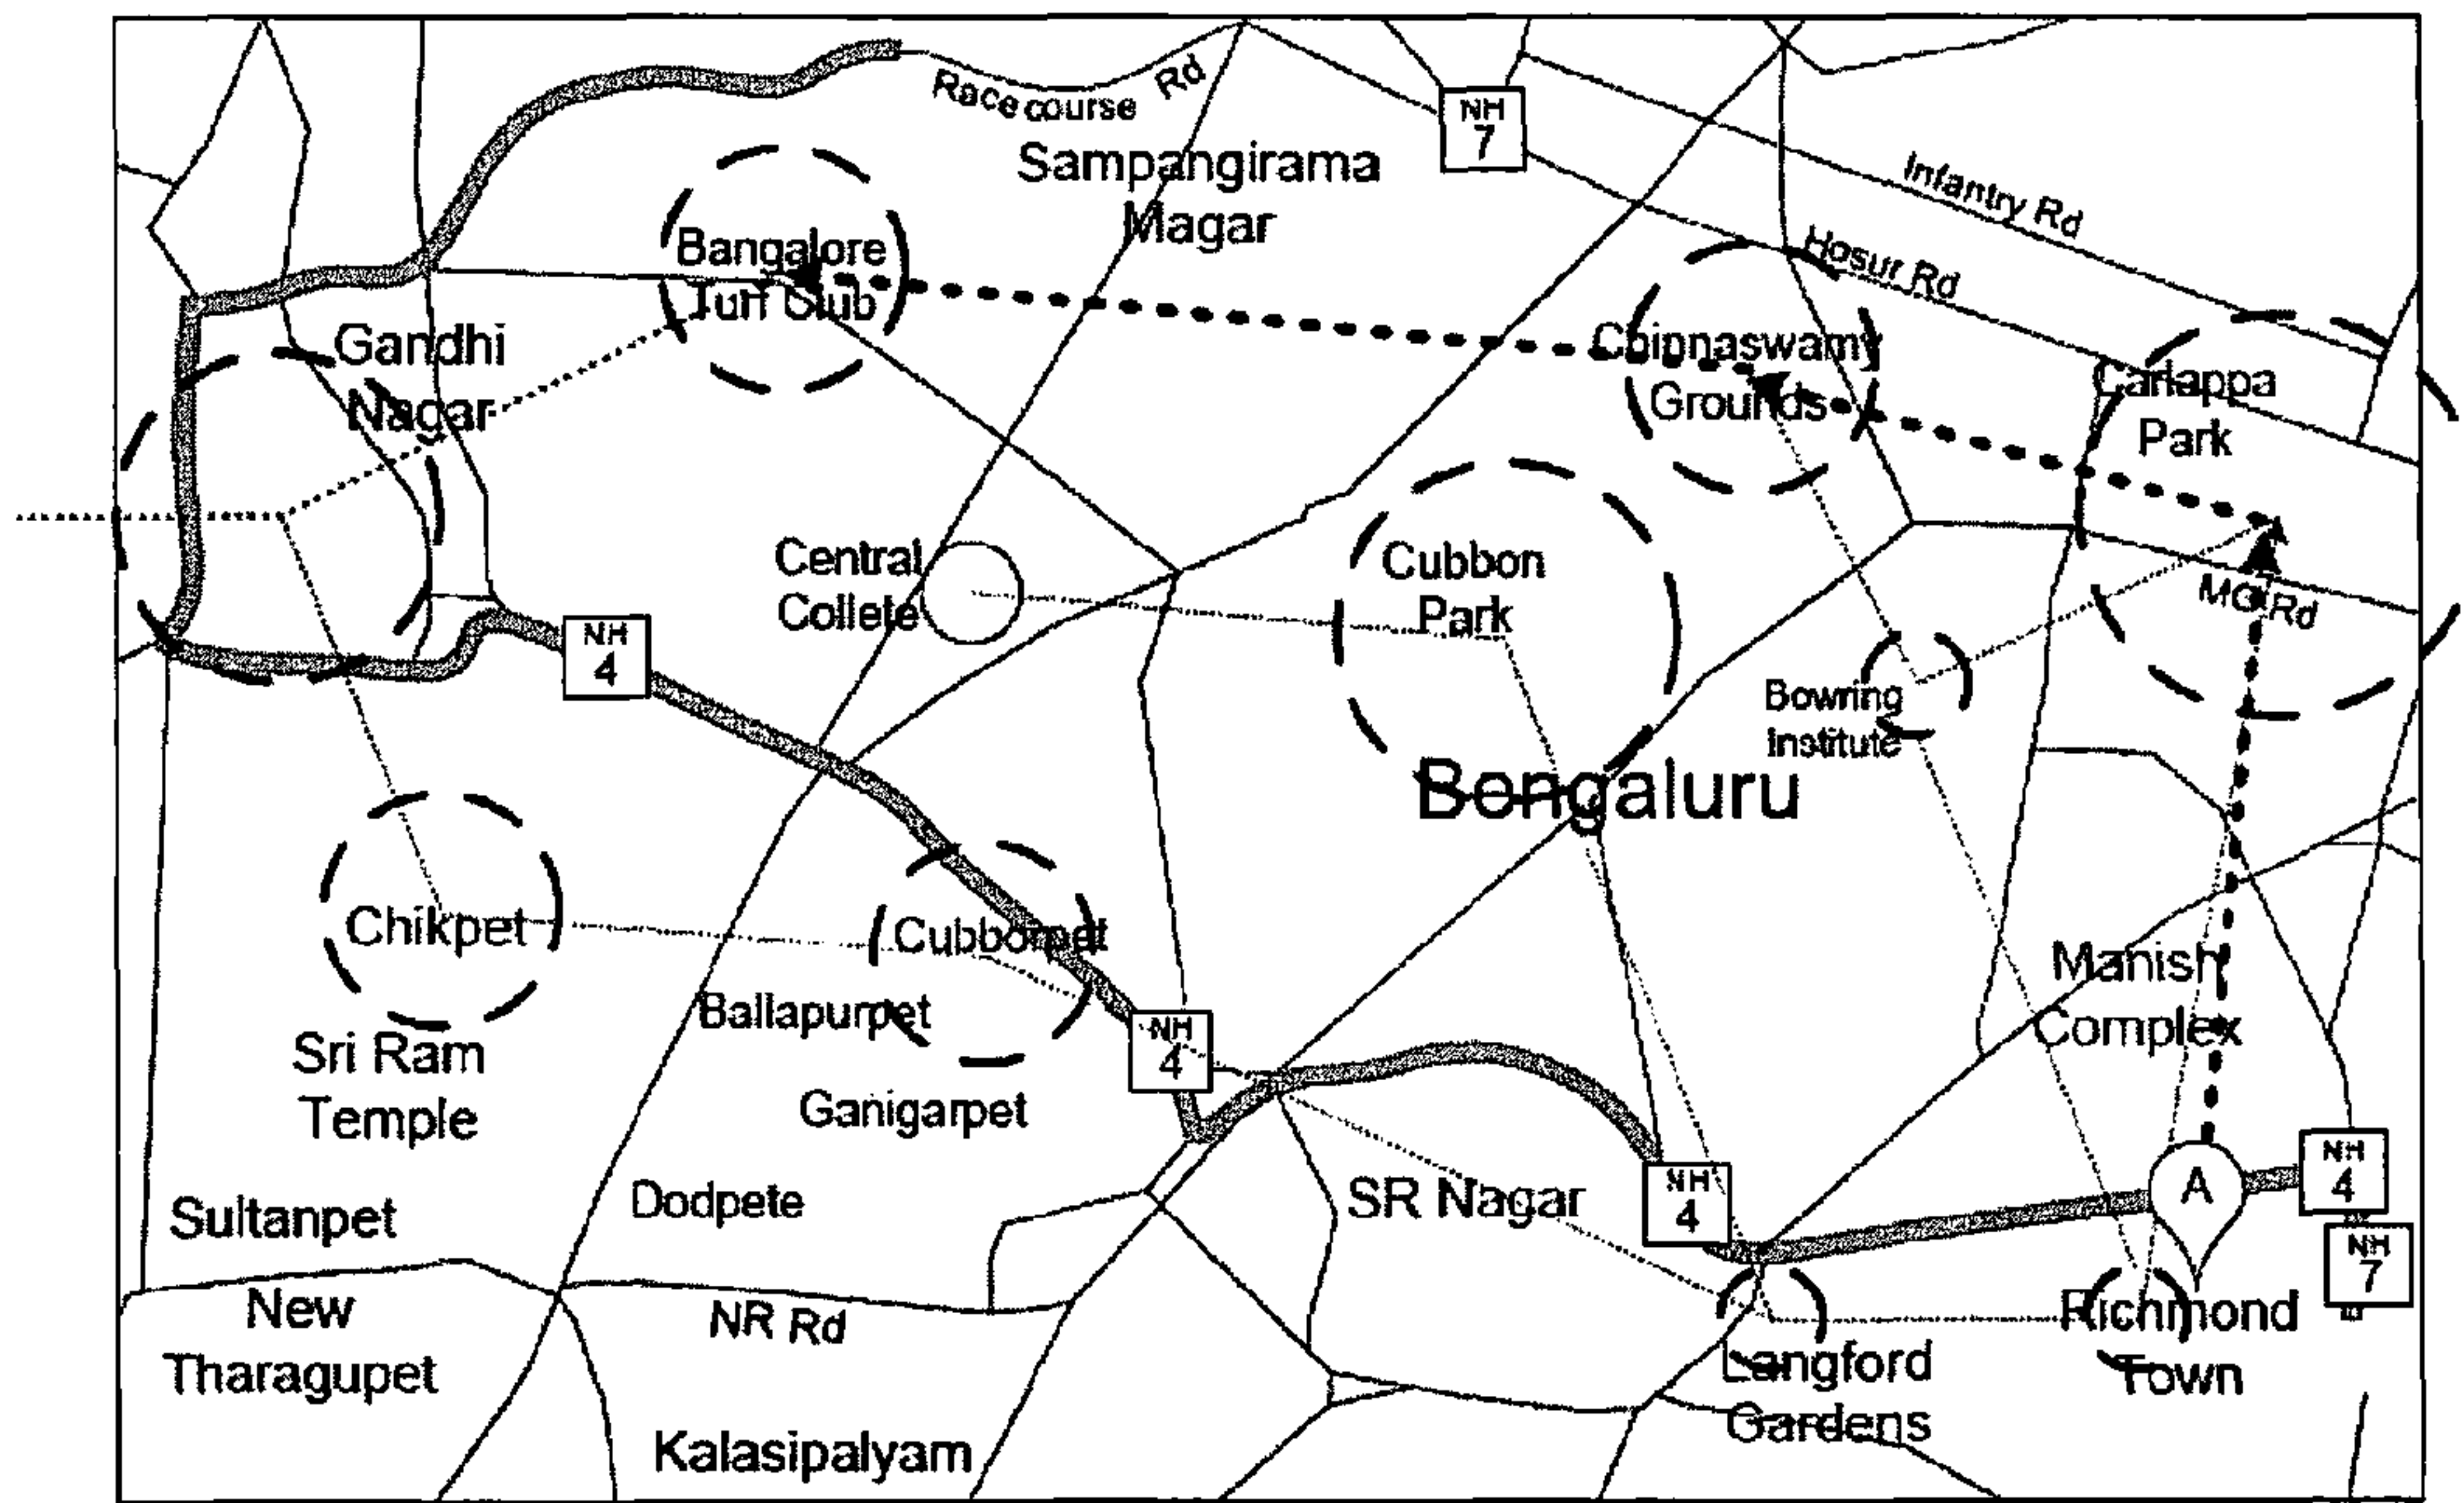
Race course Rd

NH 7

Sampangirama Magar

Infantry Rd

Hosur Rd

Bangalore Turf Club

Gandhi Nagar

Chinnaswamy Grounds

Carlappa Park

Central Collete

Cubbon Park

MG Rd

NH 4

Bowring Institute

Bengaluru

Chikpet

Cubbonpet

Manish Complex

Ballapurpet

NH 4

Sri Ram Temple

Ganigarpet

Sultanpet

Dodpete

SR Nagar

NH 4

A

NH 4

NH 7

New Tharagupet

NR Rd

Richmond Town

Langford Gardens

Kalasipalyam